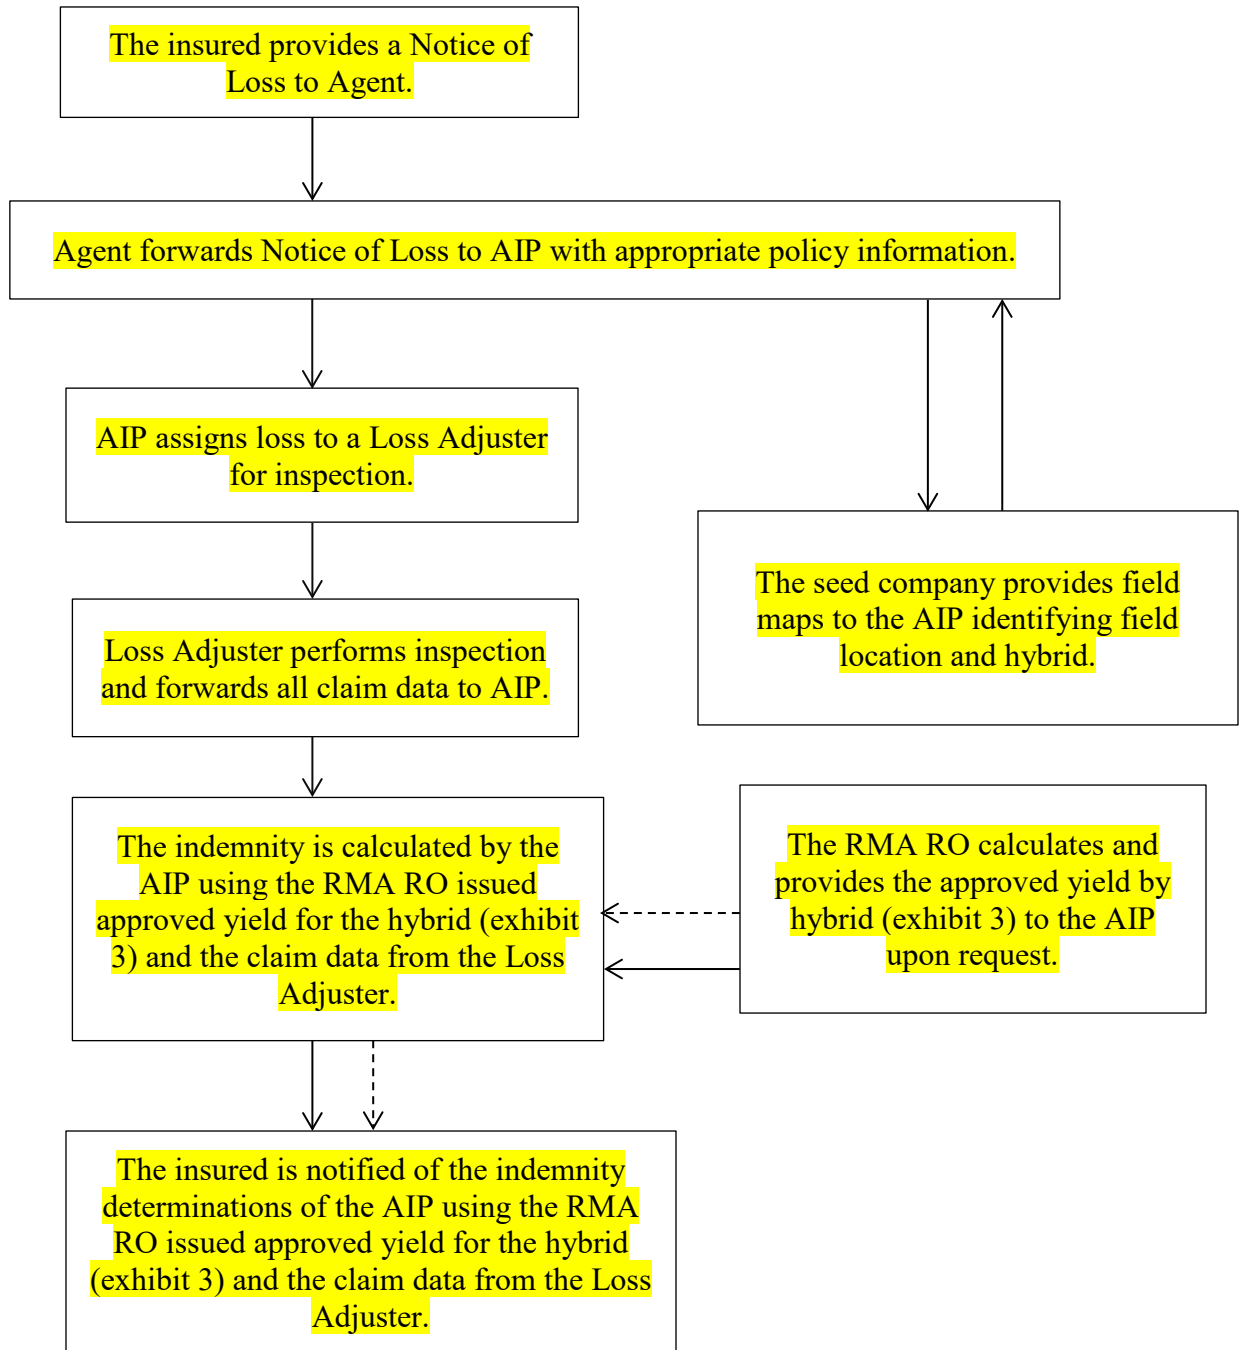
The insured provides a Notice of Loss to Agent.

Agent forwards Notice of Loss to AIP with appropriate policy information.

AIP assigns loss to a Loss Adjuster for inspection.

The seed company provides field maps to the AIP identifying field location and hybrid.

Loss Adjuster performs inspection and forwards all claim data to AIP.

The indemnity is calculated by the AIP using the RMA RO issued approved yield for the hybrid (exhibit 3) and the claim data from the Loss Adjuster.

The RMA RO calculates and provides the approved yield by hybrid (exhibit 3) to the AIP upon request.

The insured is notified of the indemnity determinations of the AIP using the RMA RO issued approved yield for the hybrid (exhibit 3) and the claim data from the Loss Adjuster.